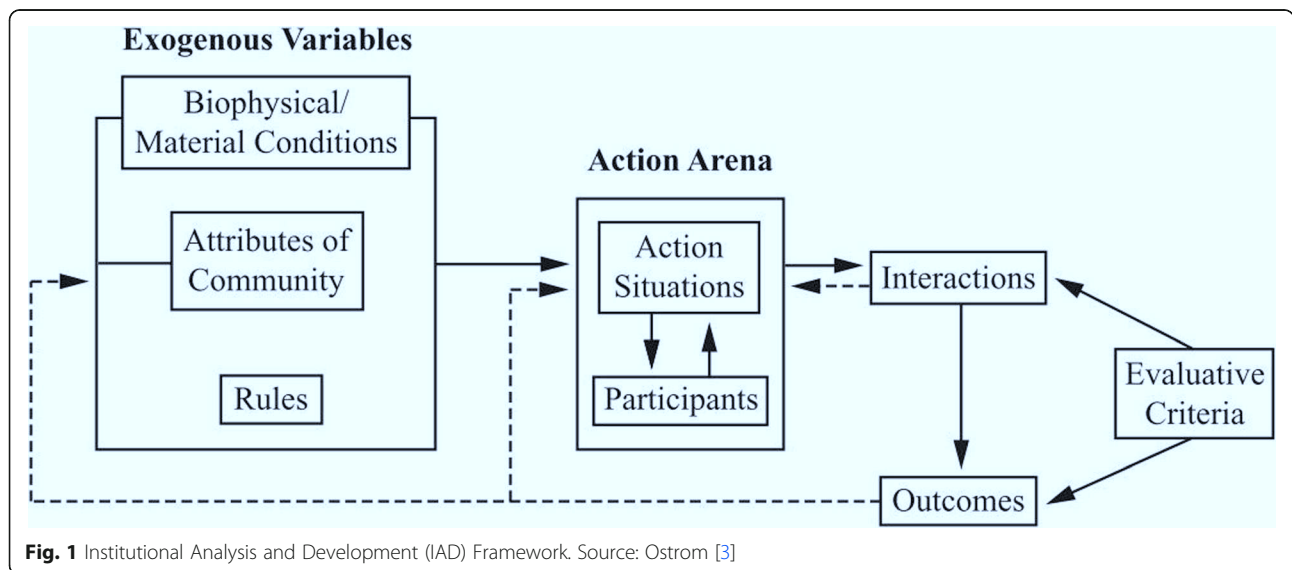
Exogenous Variables

Biophysical/ Material Conditions

Attributes of Community

Rules

Action Arena

Action Situations

Participants

Interactions

Evaluative Criteria

Outcomes

Fig. 1 Institutional Analysis and Development (IAD) Framework. Source: Ostrom [3]